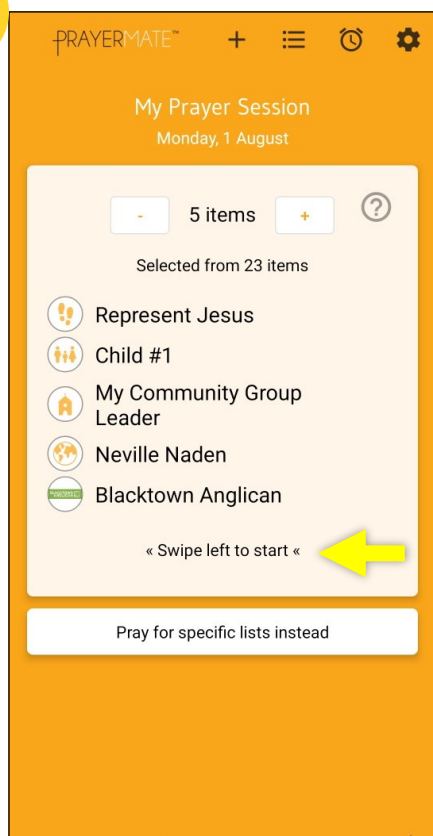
PRAYERMATE™

My Prayer Session

Monday, 1 August

- 5 items +

?

Selected from 23 items

Represent Jesus

Child #1

My Community Group Leader

Neville Naden

Blacktown Anglican

« Swipe left to start «

Pray for specific lists instead